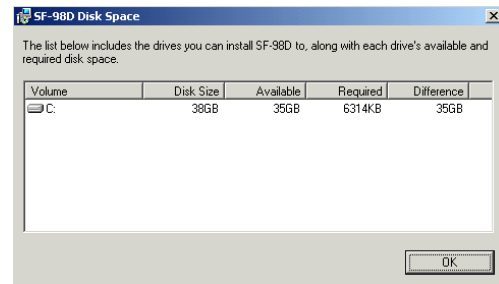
SF-98D Disk Space

×

The list below includes the drives you can install SF-98D to, along with each drive's available and required disk space.

| Volume | Disk Size | Available | Required | Difference |
|---|---|---|---|---|
| C: | 38GB | 35GB | 6314KB | 35GB |

OK